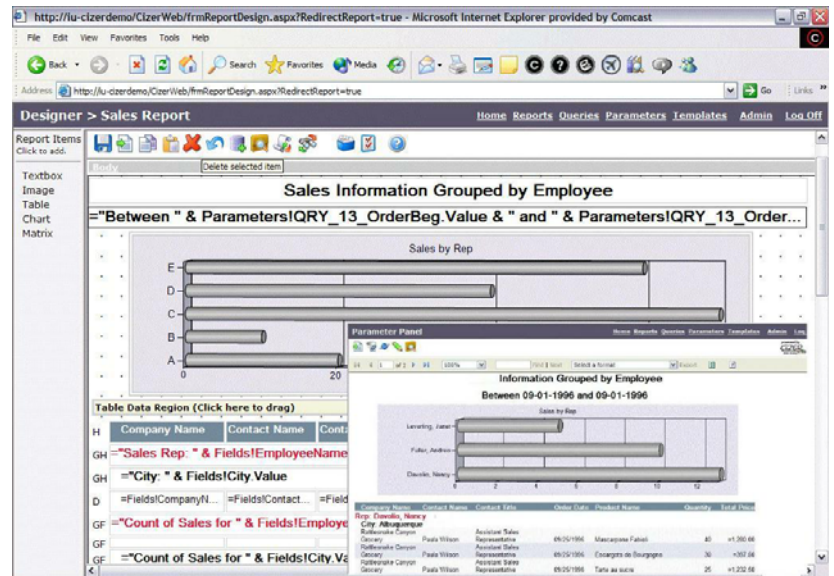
http://iu-cizerdemo/CizerWeb/frmReportDesign.aspx?RedirectReport=true - Microsoft Internet Explorer provided by Comcast

File Edit View Favorites Tools Help

Back Search Favorites Media

Address http://iu-cizerdemo/CizerWeb/frmReportDesign.aspx?RedirectReport=true Go Links

Designer > Sales Report

Home Reports Queries Parameters Templates Admin Log Off

Report Items
Click to add.

Textbox
Image
Table
Chart
Matrix

Delete selected item

Body

Sales Information Grouped by Employee

="Between " & Parameters!QRY_13_OrderBeg.Value & " and " & Parameters!QRY_13_Order...

Sales by Rep

E
D
C
B
A
0
20

Table Data Region (Click here to drag)

H Company Name Contact Name Conta

GH ="Sales Rep: " & Fields!EmployeeName

GH ="City: " & Fields!City.Value

D =Fields!CompanyN... =Fields!Contact... =Field

GF ="Count of Sales for " & Fields!Employe

GF

GF ="Count of Sales for " & Fields!City.Va

Parameter Panel

Home Reports Queries Parameters Templates Admin Log

Information Grouped by Employee

Between 09-01-1996 and 09-01-1996

Sales by Rep

Leverling, Janet
Fuller, Andrew
Davolio, Nancy

0 2 4 6 8 10 12

Company Name Contact Name Contact Title Order Date Product Name Quantity Total Price

Rep: Davolio, Nancy

City: Albuquerque

| Rattlesnake Canyon Grocery | Paula Wilson | Assistant Sales Representative | 09/25/1996 | Mascarpone Fabioli | 40 | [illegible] |
|---|---|---|---|---|---|---|
| Rattlesnake Canyon Grocery | Paula Wilson | Assistant Sales Representative | 09/25/1996 | Escargots de Bourgogne | 30 | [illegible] |
| Rattlesnake Canyon Grocery | Paula Wilson | Assistant Sales Representative | 09/25/1996 | Tarte au sucre | 25 | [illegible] |